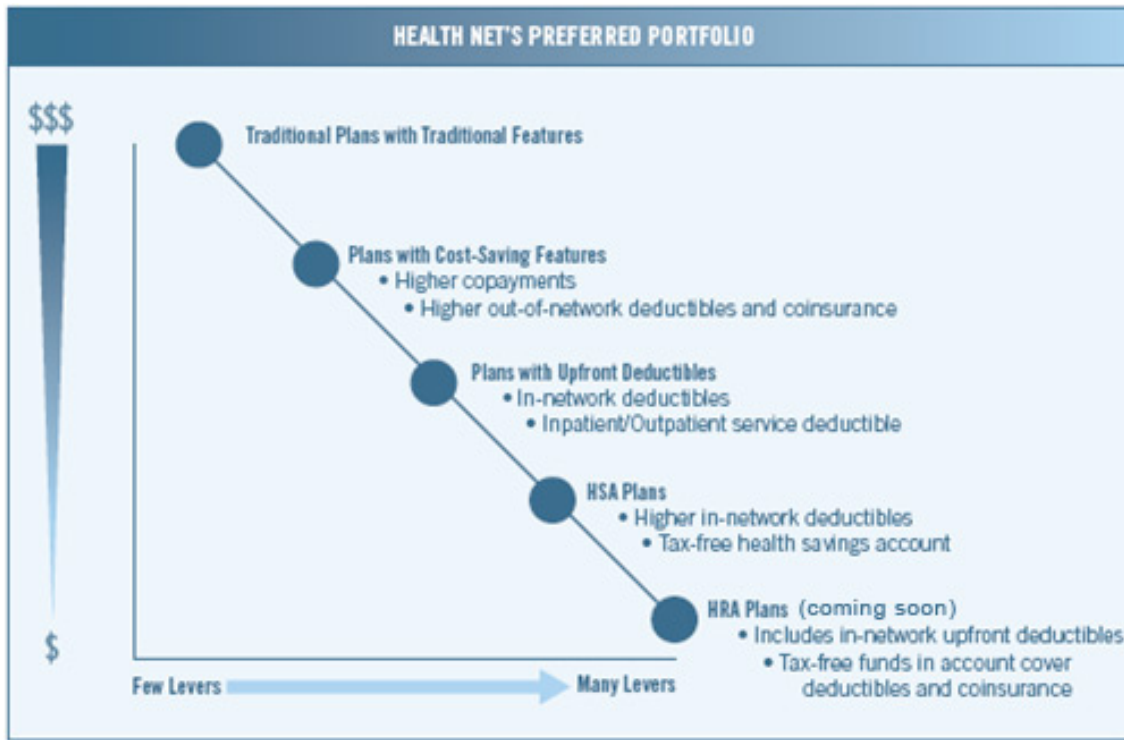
HEALTH NET'S PREFERRED PORTFOLIO

$$$

$

Traditional Plans with Traditional Features

Plans with Cost-Saving Features
• Higher copayments
• Higher out-of-network deductibles and coinsurance

Plans with Upfront Deductibles
• In-network deductibles
• Inpatient/Outpatient service deductible

HSA Plans
• Higher in-network deductibles
• Tax-free health savings account

HRA Plans (coming soon)
• Includes in-network upfront deductibles
• Tax-free funds in account cover deductibles and coinsurance

Few Levers

Many Levers